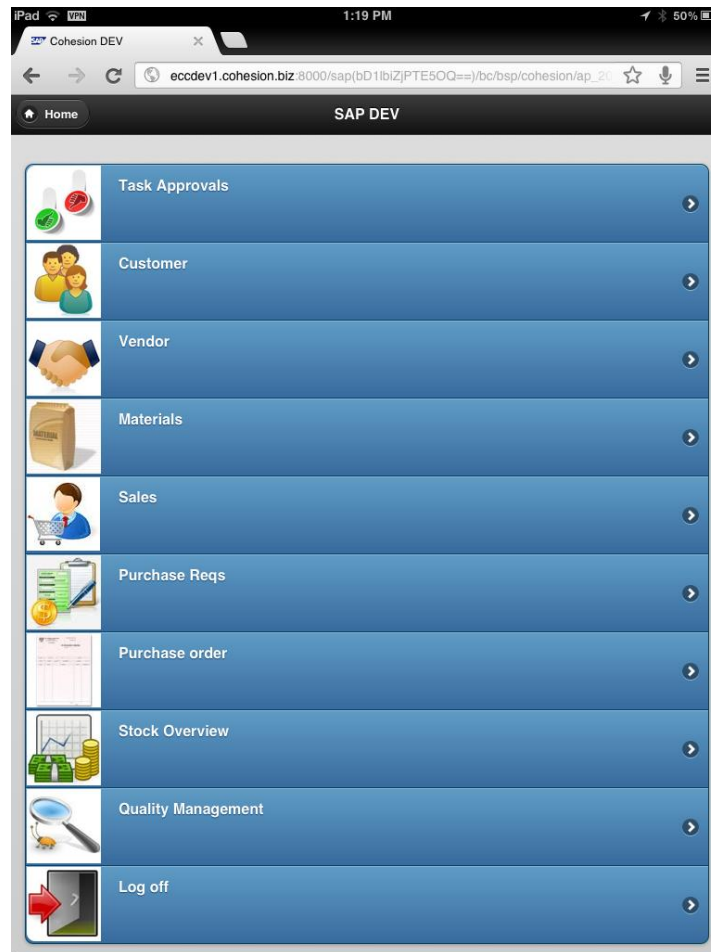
iPad VPN 1:19 PM 50%

SAP Cohesion DEV ×

eccdev1.cohesion.biz:8000/sap(bD1lbiZjPTE5OQ==)/bc/bsp/cohesion/ap_20

Home

SAP DEV

Task Approvals

Customer

Vendor

Materials

Sales

Purchase Reqs

Purchase order

Stock Overview

Quality Management

Log off